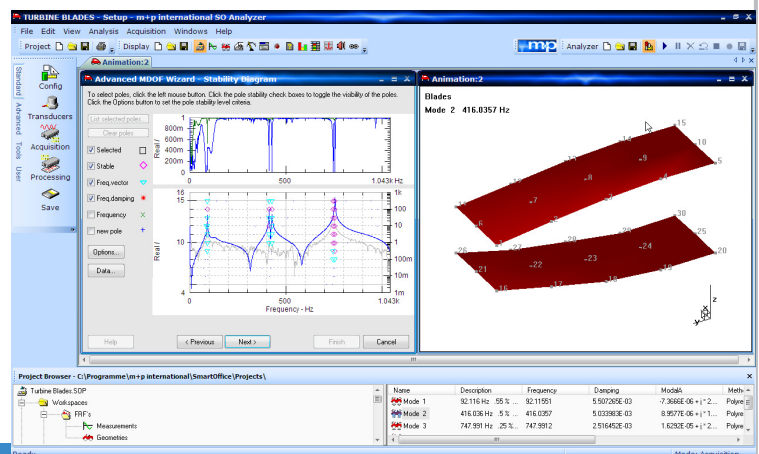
TURBINE BLADES - Setup - m+p international SO Analyzer

File Edit View Analysis Acquisition Windows Help

Project Display Analyzer

Animation:2

Standard Advanced Tools User

Config

Transducers

Acquisition

Processing

Save

Advanced MDOF Wizard - Stability Diagram

To select poles, click the left mouse button. Click the pole stability check boxes to toggle the visibility of the poles. Click the Options button to set the pole stability level criteria.

List selected poles...

Clear poles

Selected

Stable

Freq.vector

Freq.damping

Frequency

new pole

Options...

Data...

1
800m
600m
400m
200m
0

500

1.043k Hz

Real /

18
15
10
4

1k
100
10
1
100m
10m
1m

500

1.043k

Frequency - Hz

Help

< Previous

Next >

Finish

Cancel

Animation:2

Blades

Mode 2 416.0357 Hz

15
10
5
14
9
4
13
8
3
12
7
2
11
6
1
30
25
20
29
24
19
28
23
18
27
22
17
26
21
16

Z
Y
X

Project Browser - C:\Programme\m+p international\SmartOffice\Projects\

Turbine Blades.SOP

Workspaces

FRF's

Measurements

Geometries

| Name | Description | Frequency | Damping | ModalA | Meth |
|---|---|---|---|---|---|
| Mode 1 | 92.116 Hz .55 % ... | 92.11551 | 5.507265E-03 | -7.3666E-06 + j * 2... | Polyre |
| Mode 2 | 416.036 Hz .5 % ... | 416.0357 | 5.033983E-03 | 8.9577E-06 + j * 1... | Polyre |
| Mode 3 | 747.991 Hz .25 % ... | 747.9912 | 2.516452E-03 | 1.6292E-05 + j * 2... | Polyre |

Ready

Modes Acquisition